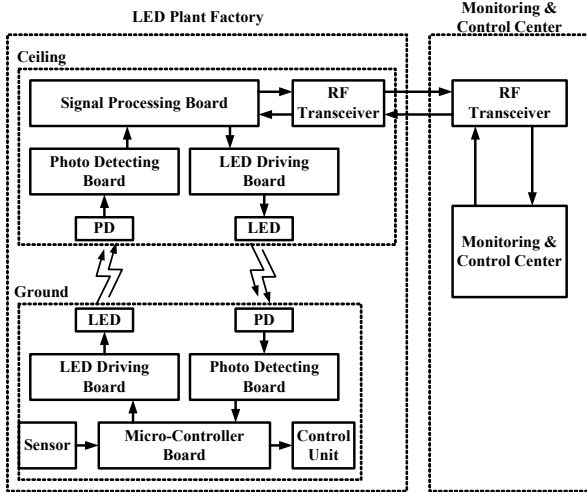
LED Plant Factory

Monitoring & Control Center

Ceiling

Signal Processing Board

RF Transceiver

RF Transceiver

Photo Detecting Board

LED Driving Board

PD

LED

Monitoring & Control Center

Ground

LED

PD

LED Driving Board

Photo Detecting Board

Sensor

Micro-Controller Board

Control Unit